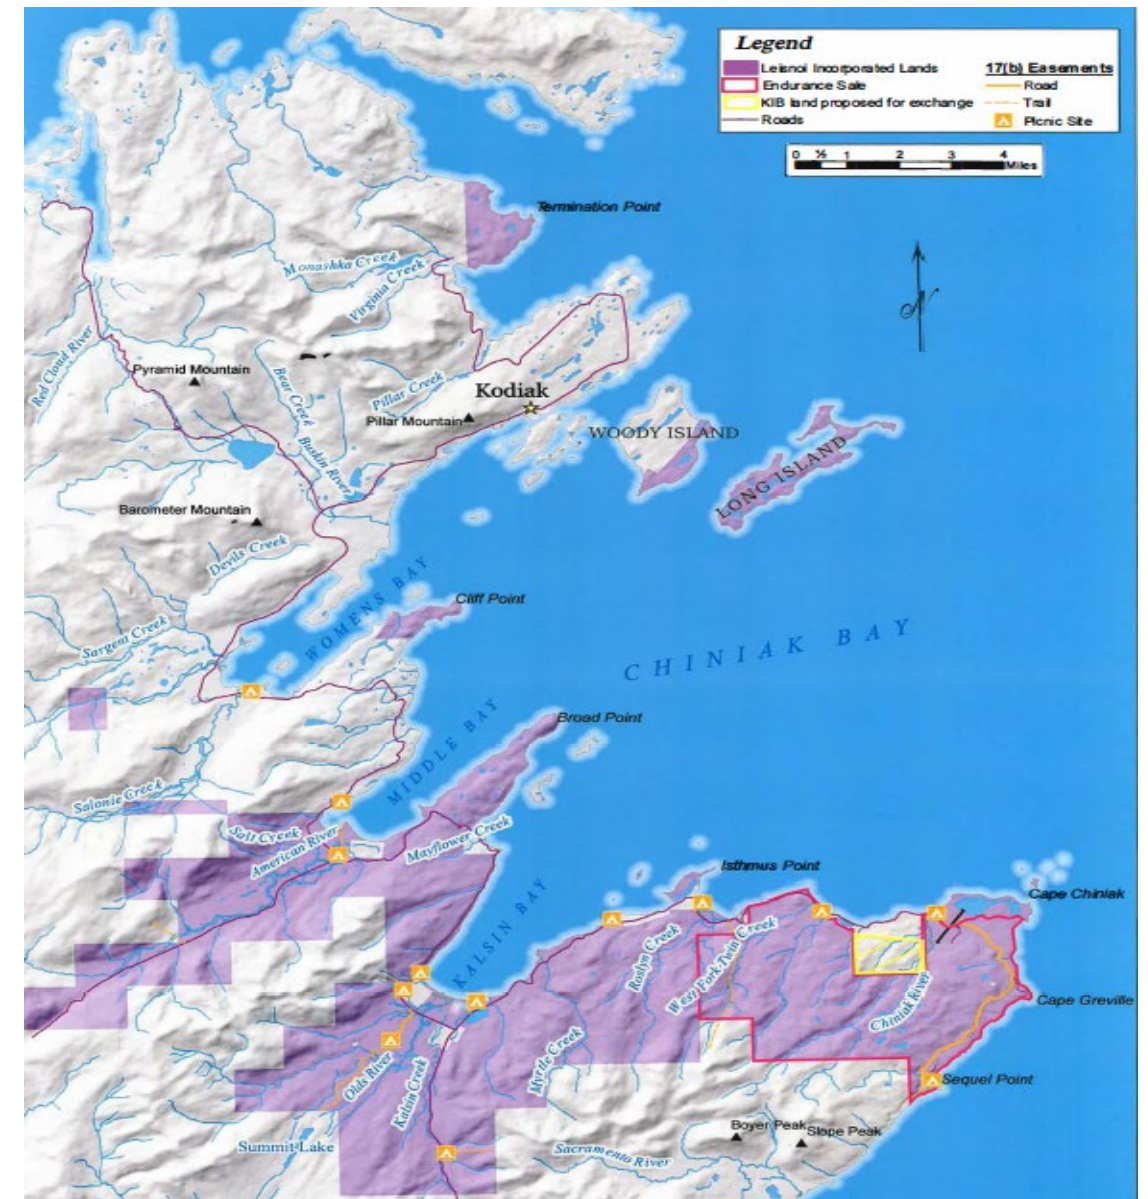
Legend
Leisnoi Incorporated Lands
Endurance Sale
KIB land proposed for exchange
Roads
17(b) Easements
Road
Trail
Picnic Site

0 ½ 1 2 3 4 Miles

Termination Point
Monashka Creek
Virginia Creek
Red Cloud River
Pyramid Mountain
Bear Creek
Pillar Creek
Kodiak
Pillar Mountain
Buskin River
WOODY ISLAND
LONG ISLAND
Barometer Mountain
Devils Creek
Sargent Creek
WOMENS BAY
Cliff Point
CHINIAK BAY
Broad Point
MIDDLE BAY
Salonie Creek
Salt Creek
American River
Mayflower Creek
KALSIN BAY
Isthmus Point
Cape Chiniak
Roslyn Creek
West Fork Twin Creek
Chiniak River
Cape Greville
Myrtle Creek
Olds River
Kalsin Creek
Sequel Point
Summit Lake
Boyer Peak
Slope Peak
Sacramento River